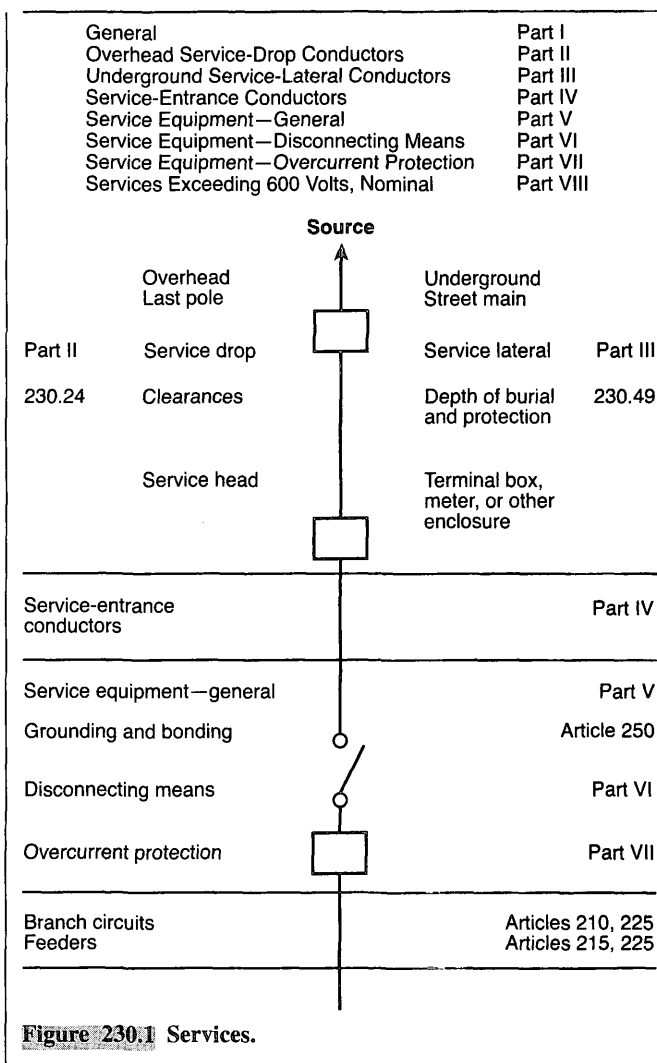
General Part I
Overhead Service-Drop Conductors Part II
Underground Service-Lateral Conductors Part III
Service-Entrance Conductors Part IV
Service Equipment—General Part V
Service Equipment—Disconnecting Means Part VI
Service Equipment—Overcurrent Protection Part VII
Services Exceeding 600 Volts, Nominal Part VIII

Source

Overhead Last pole

Underground Street main

Part II Service drop

Service lateral Part III

230.24 Clearances

Depth of burial and protection 230.49

Service head

Terminal box, meter, or other enclosure

Service-entrance conductors Part IV

Service equipment—general Part V

Grounding and bonding Article 250

Disconnecting means Part VI

Overcurrent protection Part VII

Branch circuits Articles 210, 225
Feeders Articles 215, 225

Figure 230.1 Services.